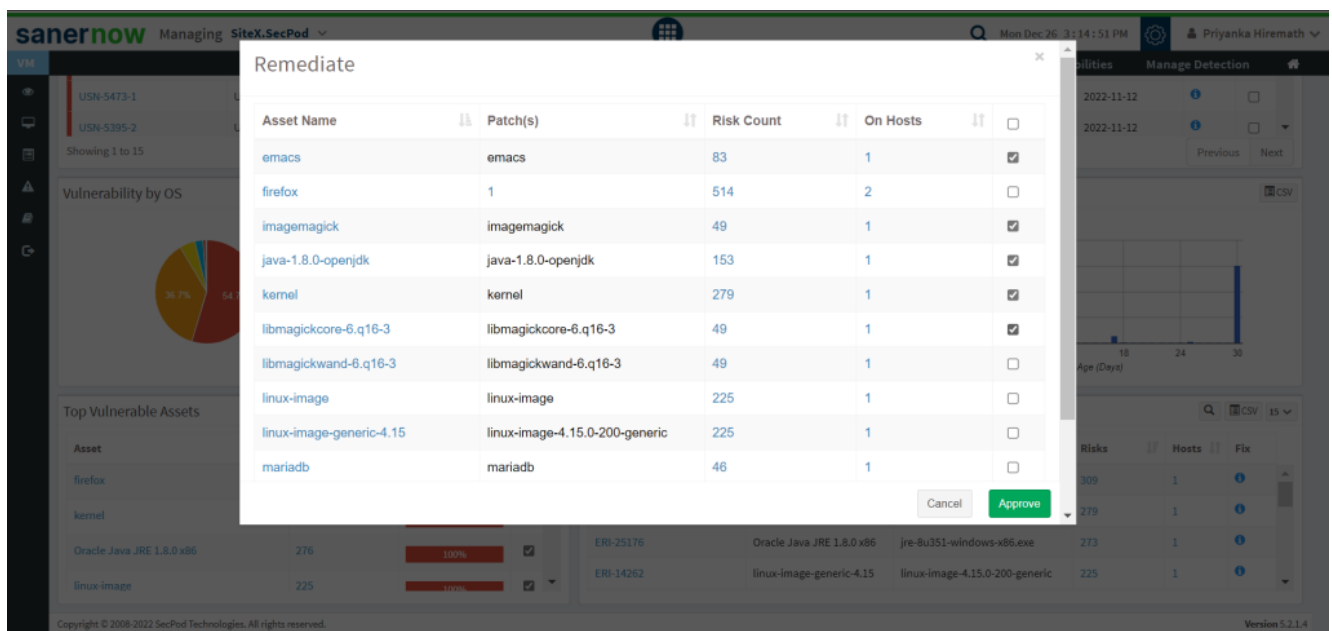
sanernow Managing SiteX.SecPod

Mon Dec 26 3:14:51 PM

Priyanka Hiremath

VM

USN-5473-1

USN-5395-2

Showing 1 to 15

bilities

Manage Detection

2022-11-12

2022-11-12

Previous Next

Vulnerability by OS

CSV

36.7%

54.

18 24 30

Age (Days)

Top Vulnerable Assets

CSV 15

Asset

firefox

kernel

Oracle Java JRE 1.8.0 x86 276 100%

linux-image 225 100%

ERI-25176 Oracle Java JRE 1.8.0 x86 jre-8u351-windows-x86.exe 273 1

ERI-14262 linux-image-generic-4.15 linux-image-4.15.0-200-generic 225 1

Risks Hosts Fix

309 1

279 1

Remediate

| Asset Name | Patch(s) | Risk Count | On Hosts | |
|---|---|---|---|---|
| emacs | emacs | 83 | 1 | ☑ |
| firefox | 1 | 514 | 2 | ☐ |
| imagemagick | imagemagick | 49 | 1 | ☑ |
| java-1.8.0-openjdk | java-1.8.0-openjdk | 153 | 1 | ☑ |
| kernel | kernel | 279 | 1 | ☑ |
| libmagickcore-6.q16-3 | libmagickcore-6.q16-3 | 49 | 1 | ☑ |
| libmagickwand-6.q16-3 | libmagickwand-6.q16-3 | 49 | 1 | ☐ |
| linux-image | linux-image | 225 | 1 | ☐ |
| linux-image-generic-4.15 | linux-image-4.15.0-200-generic | 225 | 1 | ☐ |
| mariadb | mariadb | 46 | 1 | ☐ |

Cancel Approve

Copyright © 2008-2022 SecPod Technologies. All rights reserved.

Version 5.2.1.4